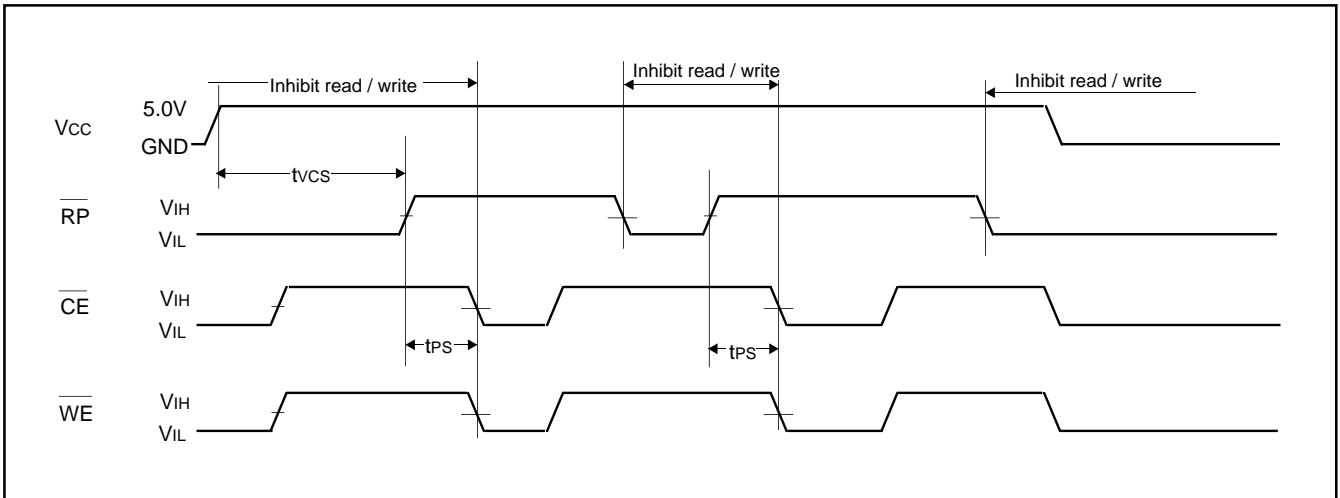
Inhibit read / write
Inhibit read / write
Inhibit read / write

$V_{CC}$ 5.0V
GND
$t_{VCS}$

$\overline{RP}$ $V_{IH}$
$V_{IL}$

$\overline{CE}$ $V_{IH}$
$V_{IL}$
$t_{PS}$
$t_{PS}$

$\overline{WE}$ $V_{IH}$
$V_{IL}$